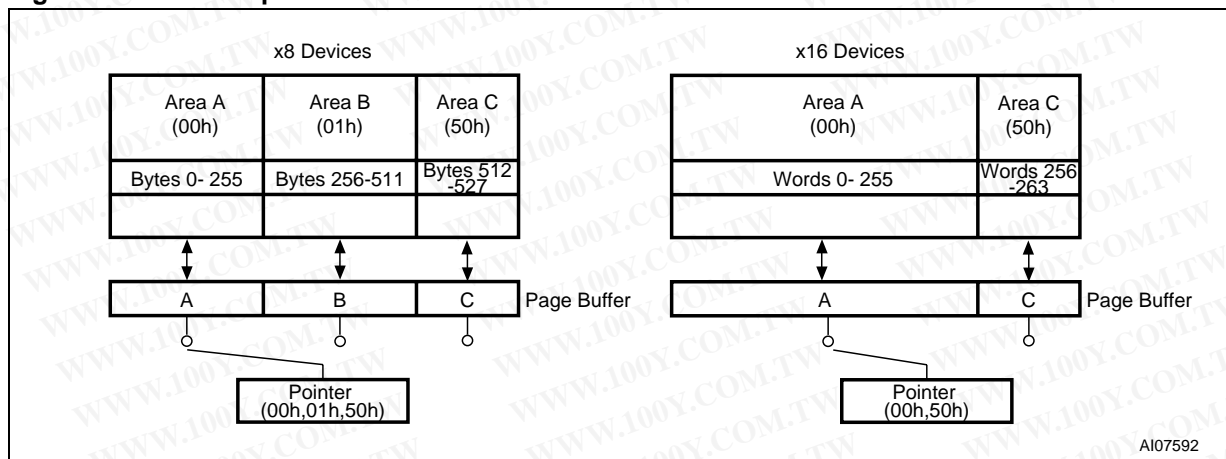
x8 Devices

| Area A (00h) | Area B (01h) | Area C (50h) |
|---|---|---|
| Bytes 0- 255 | Bytes 256-511 | Bytes 512 -527 |

A B C Page Buffer

Pointer (00h,01h,50h)

x16 Devices

| Area A (00h) | Area C (50h) |
|---|---|
| Words 0- 255 | Words 256 -263 |

A C Page Buffer

Pointer (00h,50h)

AI07592

WWW.100Y.COM.TW